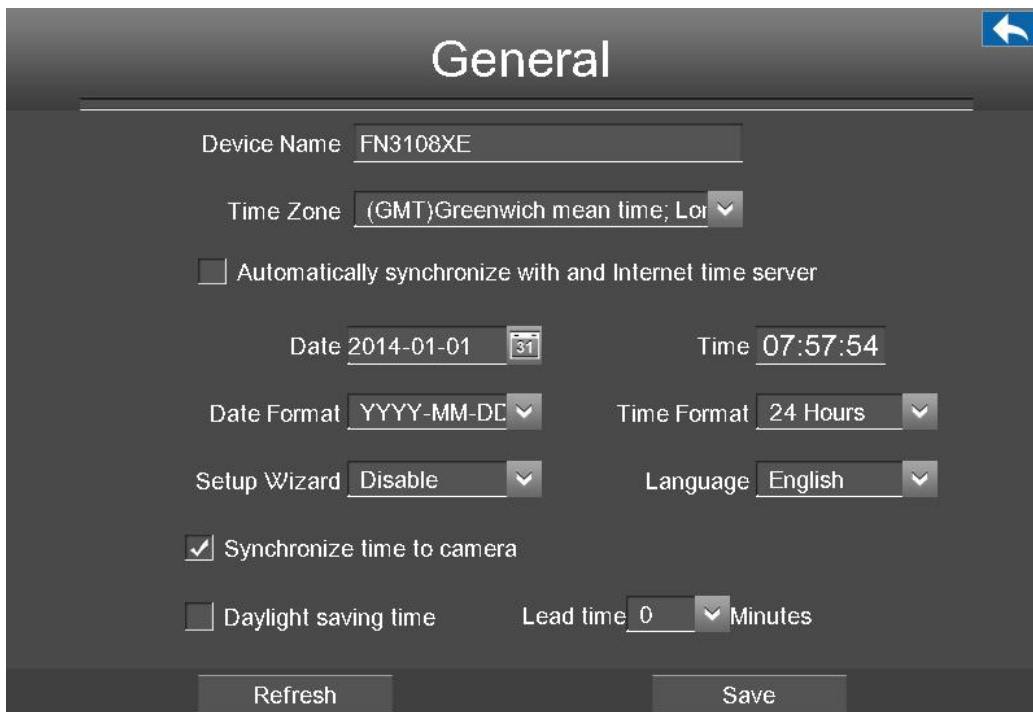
General

Device Name FN3108XE

Time Zone (GMT)Greenwich mean time; Lor

Automatically synchronize with and Internet time server

Date 2014-01-01 31

Time 07:57:54

Date Format YYYY-MM-DD

Time Format 24 Hours

Setup Wizard Disable

Language English

Synchronize time to camera

Daylight saving time

Lead time 0 Minutes

Refresh

Save